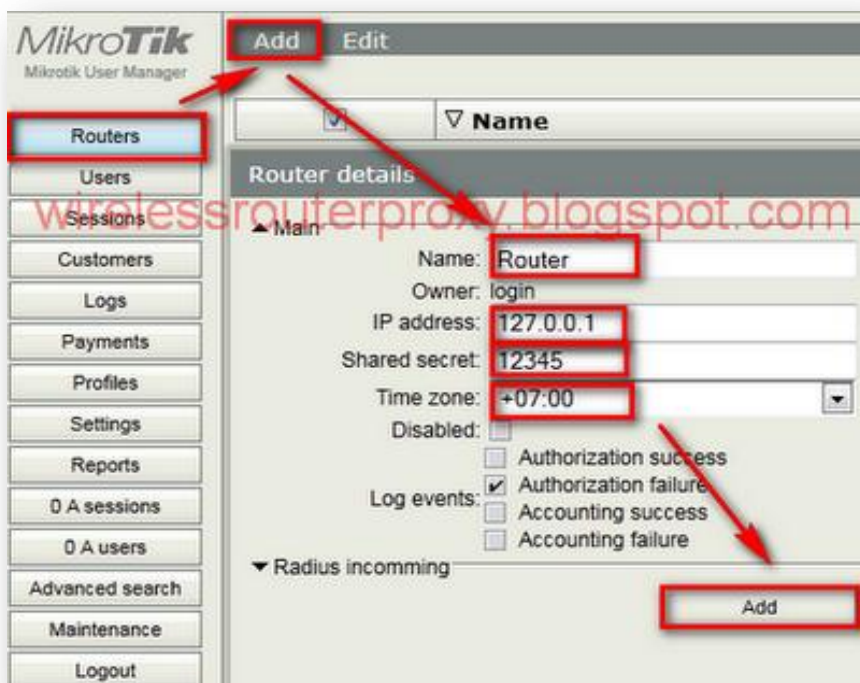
MikroTik
Mikrotik User Manager

Routers
Users
Sessions
Customers
Logs
Payments
Profiles
Settings
Reports
0 A sessions
0 A users
Advanced search
Maintenance
Logout

Add Edit

▽ Name

Router details

wirelessrouterproxy.blogspot.com

▲ Main

Name: Router
Owner: login
IP address: 127.0.0.1
Shared secret: 12345
Time zone: +07:00
Disabled:
Log events: Authorization success
Authorization failure
Accounting success
Accounting failure

▼ Radius incomming

Add